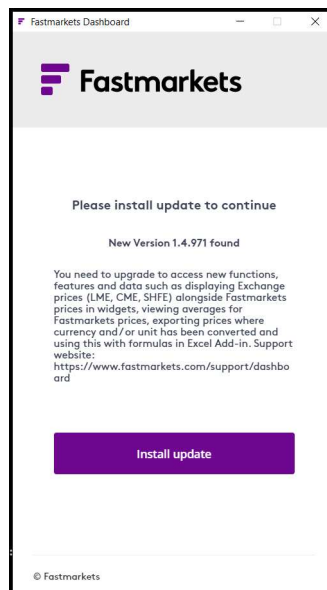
Fastmarkets Dashboard

Fastmarkets

Please install update to continue

New Version 1.4.971 found

You need to upgrade to access new functions, features and data such as displaying Exchange prices (LME, CME, SHFE) alongside Fastmarkets prices in widgets, viewing averages for Fastmarkets prices, exporting prices where currency and/or unit has been converted and using this with formulas in Excel Add-in. Support website: https://www.fastmarkets.com/support/dashboard

Install update

© Fastmarkets